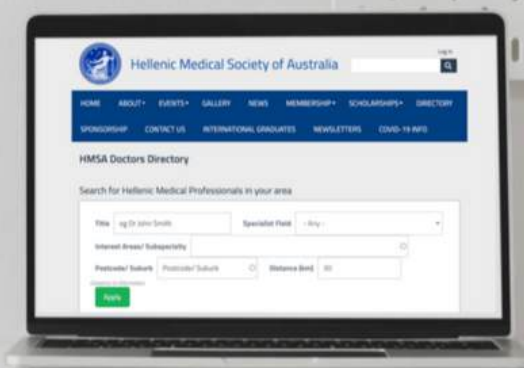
Hellenic Medical Society of Australia

Log in

HOME ABOUT▾ EVENTS▾ GALLERY NEWS MEMBERSHIP▾ SCHOLARSHIPS▾ DIRECTORY SPONSORSHIP CONTACT US INTERNATIONAL GRADUATES NEWSLETTERS COVID-19 INFO

HMSA Doctors Directory

Search for Hellenic Medical Professionals in your area

Title eg Dr John Smith

Specialist Field - Any -

Interest Areas/ Subspecialty

Postcode/ Suburb Postcode/ Suburb

Distance (km) 80

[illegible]

Apply